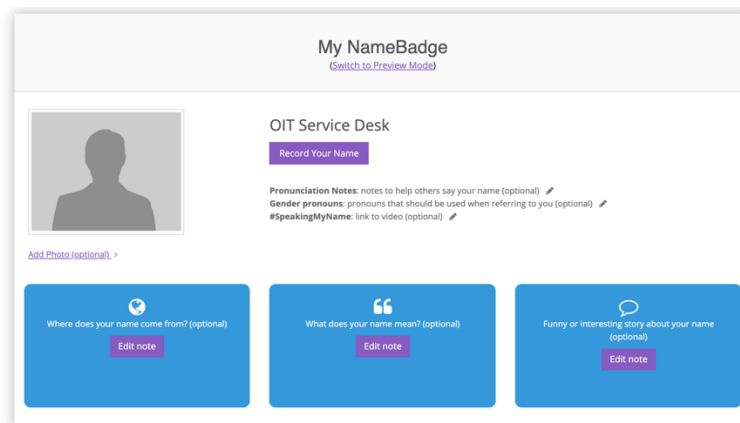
My NameBadge
(Switch to Preview Mode)

OIT Service Desk

Record Your Name

**Pronunciation Notes**: notes to help others say your name (optional)
**Gender pronouns**: pronouns that should be used when referring to you (optional)
**#SpeakingMyName**: link to video (optional)

Add Photo (optional) >

Where does your name come from? (optional)
Edit note

What does your name mean? (optional)
Edit note

Funny or interesting story about your name (optional)
Edit note